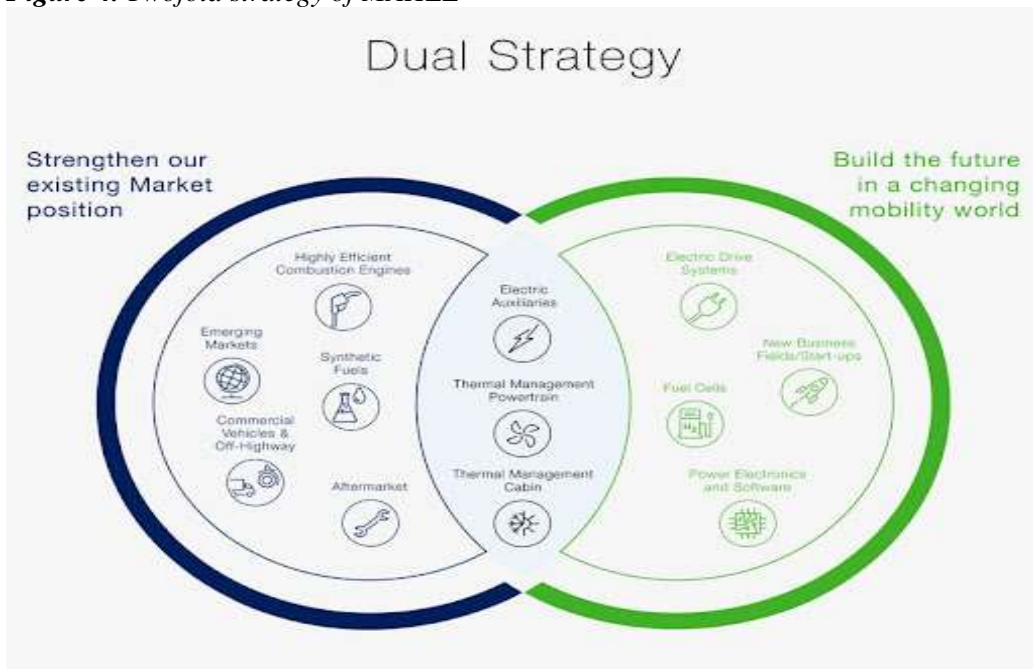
Figure 4. Twofold strategy of MAHLE

Dual Strategy

Strengthen our existing Market position

Build the future in a changing mobility world

Highly Efficient Combustion Engines

Emerging Markets

Synthetic Fuels

Commercial Vehicles & Off-Highway

Aftermarket

Electric Auxiliaries

Thermal Management Powertrain

Thermal Management Cabin

Electric Drive Systems

New Business Fields/Start-ups

Fuel Cells

Power Electronics and Software